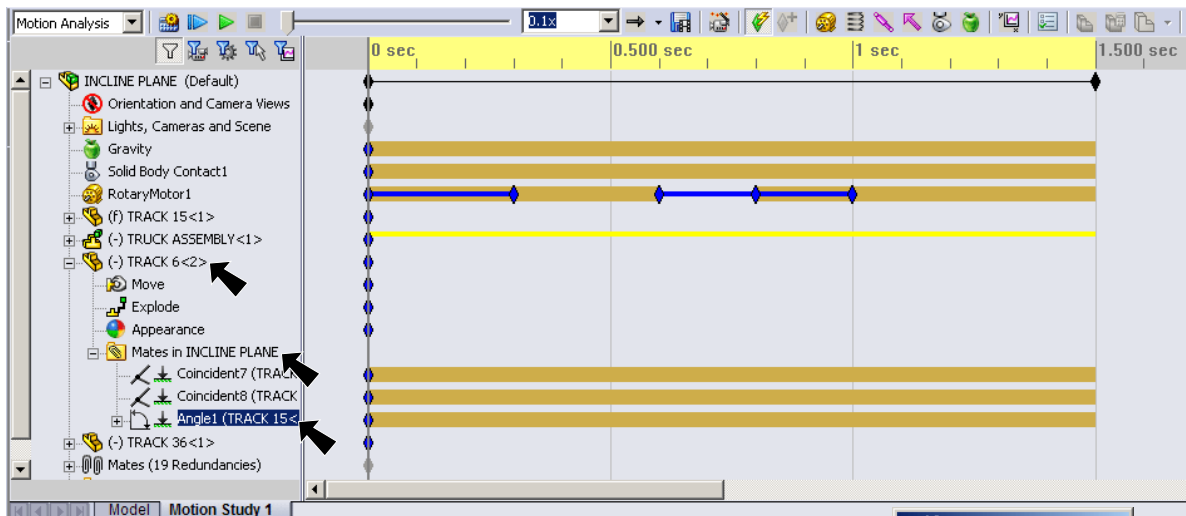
Motion Analysis
0.1x
0 sec
0.500 sec
1 sec
1.500 sec
INCLINE PLANE (Default)
Orientation and Camera Views
Lights, Cameras and Scene
Gravity
Solid Body Contact1
RotaryMotor1
(f) TRACK 15<1>
(-) TRUCK ASSEMBLY<1>
(-) TRACK 6<2>
Move
Explode
Appearance
Mates in INCLINE PLANE
Coincident7 (TRACK
Coincident8 (TRACK
Angle1 (TRACK 15<
(-) TRACK 36<1>
Mates (19 Redundancies)
Model
Motion Study 1